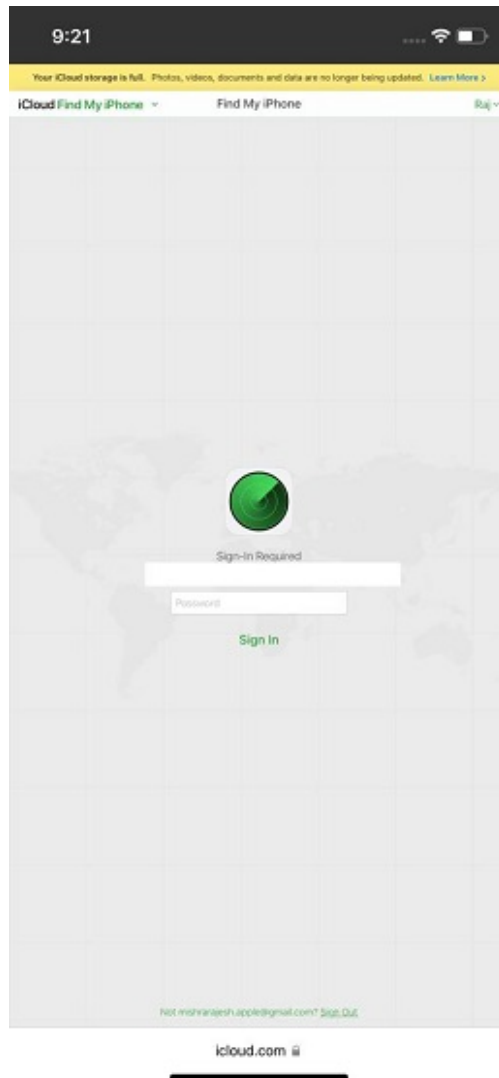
9:21

Your iCloud storage is full. Photos, videos, documents and data are no longer being updated. Learn More >

iCloud Find My iPhone

Find My iPhone

Raj

Sign-In Required

Password

Sign In

Not mishrarajesh.apple@gmail.com? Sign Out

icloud.com